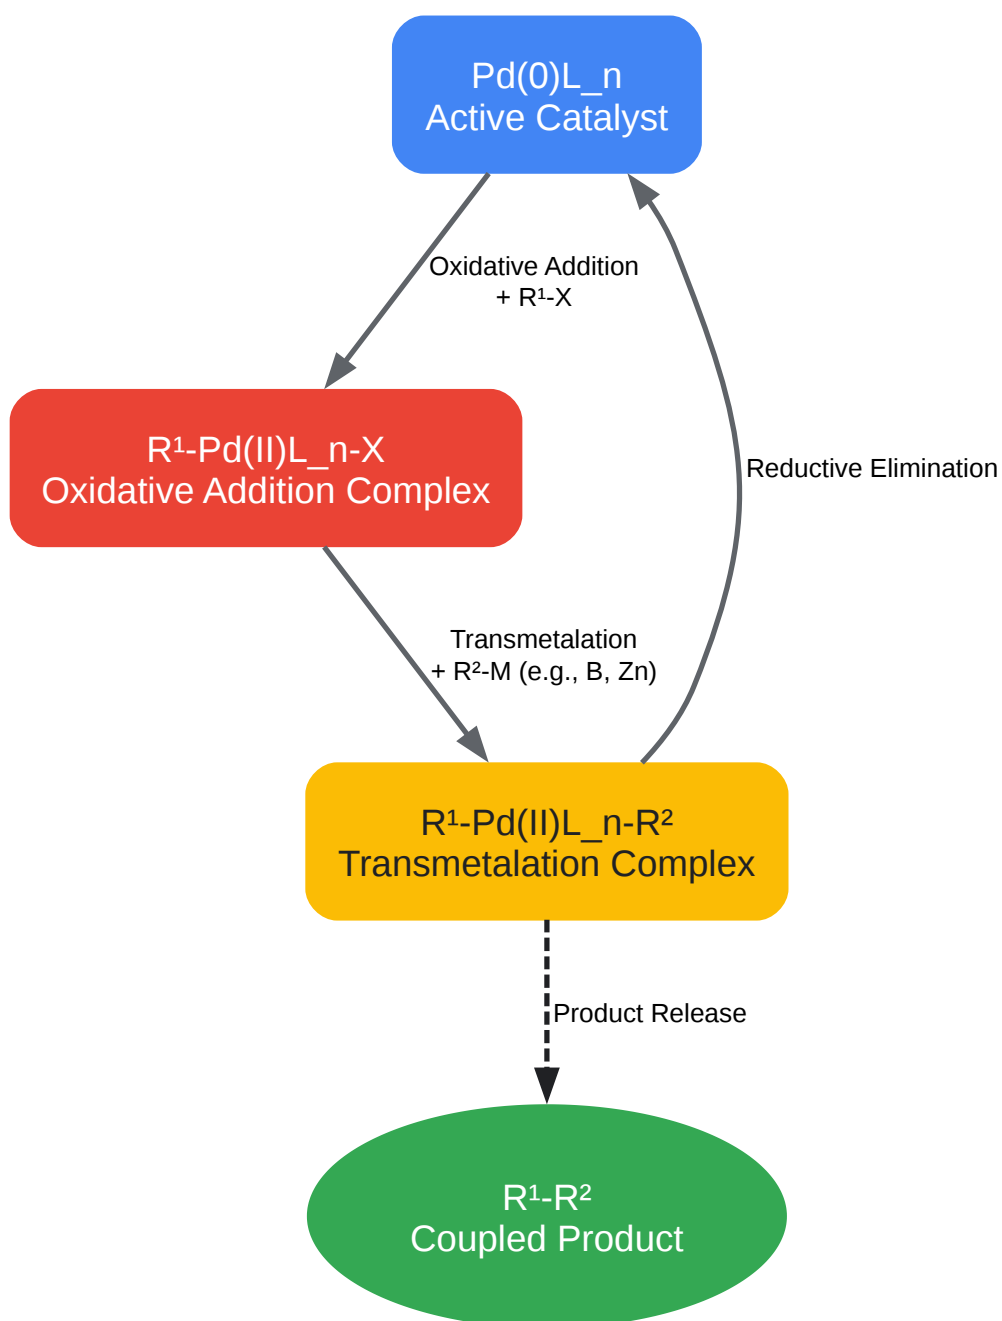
Pd(0)L_n
Active Catalyst

Oxidative Addition
+ R¹-X

R¹-Pd(II)L_n-X
Oxidative Addition Complex

Reductive Elimination

Transmetalation
+ R²-M (e.g., B, Zn)

R¹-Pd(II)L_n-R²
Transmetalation Complex

Product Release

R¹-R²
Coupled Product